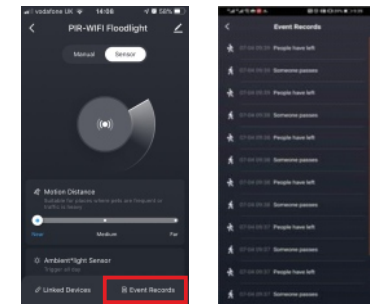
vodafone UK 14:06 58%

PIR-WIFI Floodlight

Manual Sensor

Motion Distance

Suitable for places where pets are frequent or traffic is heavy

Near Medium Far

Ambient light Sensor

Trigger all day

Linked Devices

Event Records

Event Records

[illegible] People have left

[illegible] Someone passes

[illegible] People have left

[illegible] Someone passes

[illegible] People have left

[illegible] Someone passes

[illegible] People have left

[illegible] Someone passes

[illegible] People have left

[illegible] Someone passes

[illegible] People have left

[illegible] Someone passes

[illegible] People have left

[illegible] Someone passes